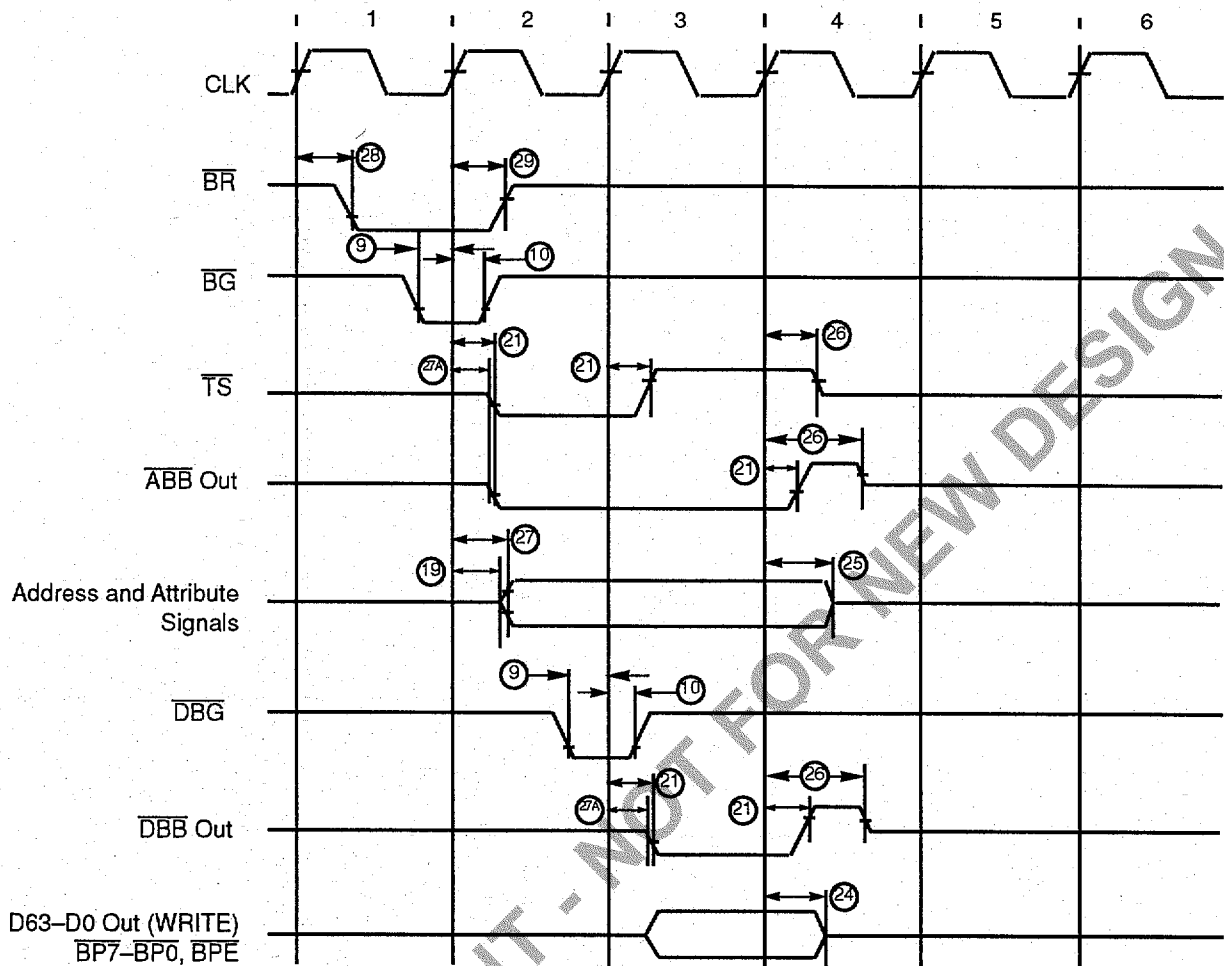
1 2 3 4 5 6

CLK

$\overline{BR}$ 28 29

$\overline{BG}$ 9 10

$\overline{TS}$ 27A 21 21 26

$\overline{ABB}$ Out 21 26

Address and Attribute Signals 19 27 25

$\overline{DBG}$ 9 10

$\overline{DBB}$ Out 27A 21 21 26

D63–D0 Out (WRITE) $\overline{BP7}$–$\overline{BP0}$, $\overline{BPE}$ 24

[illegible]IT - NOT FOR NEW DESIGN